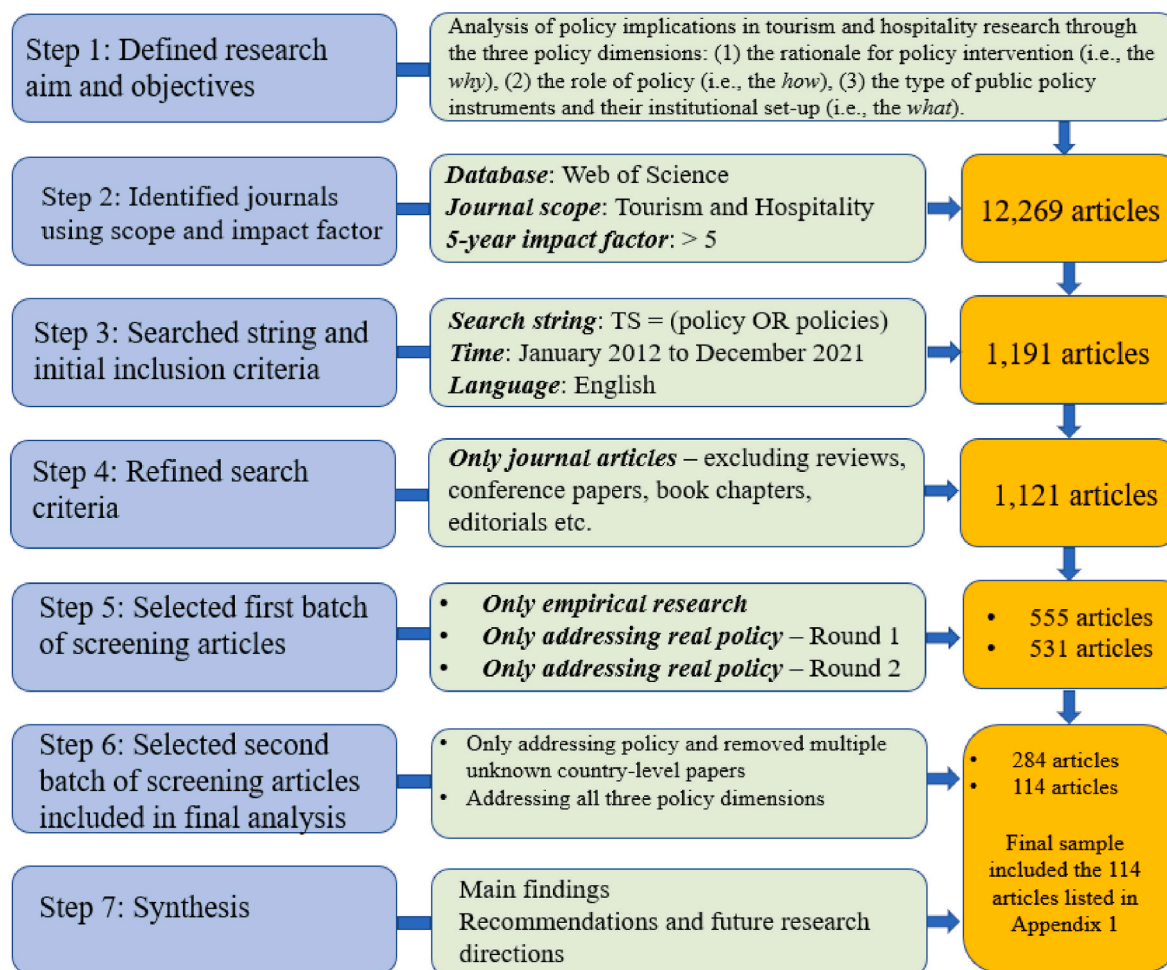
Step 1: Defined research aim and objectives

Analysis of policy implications in tourism and hospitality research through the three policy dimensions: (1) the rationale for policy intervention (i.e., the *why*), (2) the role of policy (i.e., the *how*), (3) the type of public policy instruments and their institutional set-up (i.e., the *what*).

Step 2: Identified journals using scope and impact factor

***Database***: Web of Science
***Journal scope***: Tourism and Hospitality
***5-year impact factor***: > 5

12,269 articles

Step 3: Searched string and initial inclusion criteria

***Search string***: TS = (policy OR policies)
***Time***: January 2012 to December 2021
***Language***: English

1,191 articles

Step 4: Refined search criteria

***Only journal articles*** – excluding reviews, conference papers, book chapters, editorials etc.

1,121 articles

Step 5: Selected first batch of screening articles

- ***Only empirical research***
- ***Only addressing real policy*** – Round 1
- ***Only addressing real policy*** – Round 2

- 555 articles
- 531 articles

Step 6: Selected second batch of screening articles included in final analysis

- Only addressing policy and removed multiple unknown country-level papers
- Addressing all three policy dimensions

- 284 articles
- 114 articles

Final sample included the 114 articles listed in Appendix 1

Step 7: Synthesis

Main findings
Recommendations and future research directions